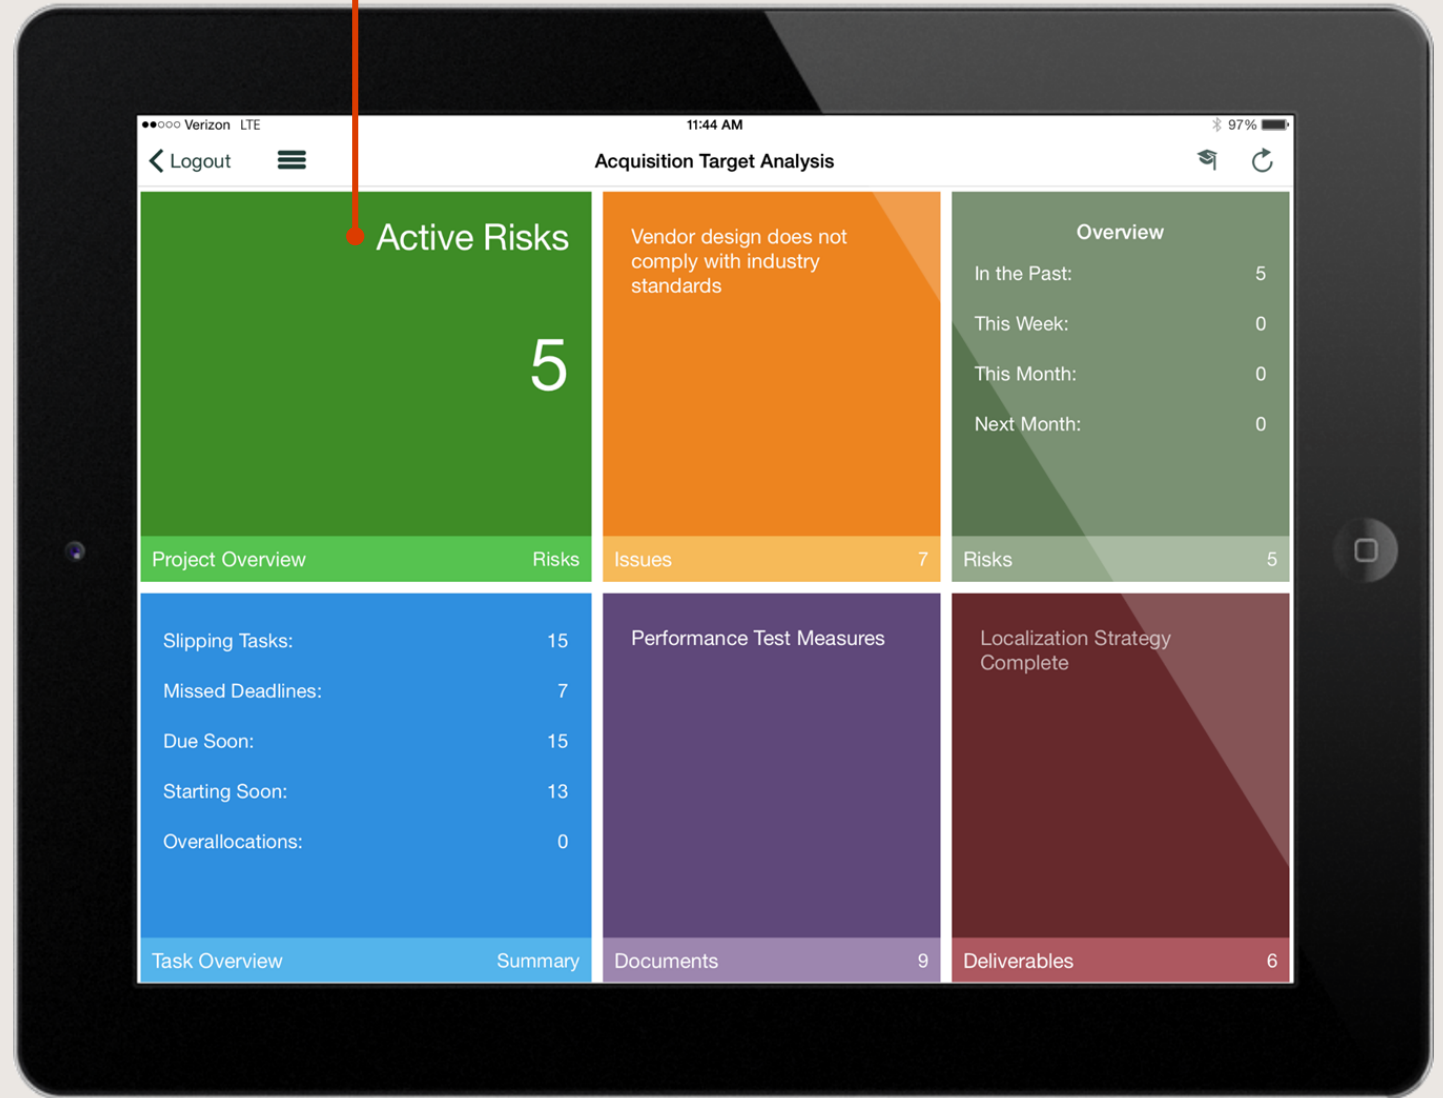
●●○○○ Verizon LTE 11:44 AM 97%

Logout Acquisition Target Analysis

Active Risks

5

Project Overview Risks

Vendor design does not comply with industry standards

Issues 7

Overview

In the Past: 5

This Week: 0

This Month: 0

Next Month: 0

Risks 5

Slipping Tasks: 15

Missed Deadlines: 7

Due Soon: 15

Starting Soon: 13

Overallocations: 0

Task Overview Summary

Performance Test Measures

Documents 9

Localization Strategy Complete

Deliverables 6